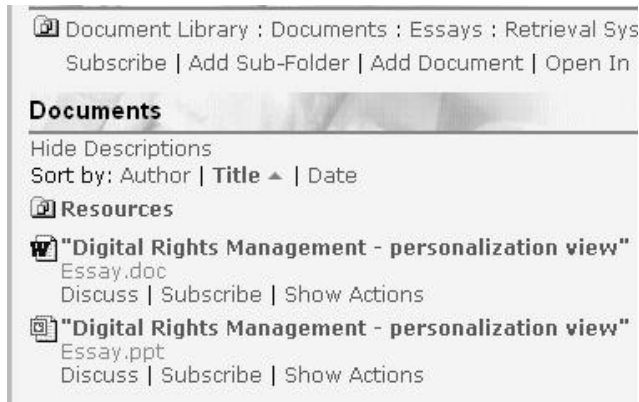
Document Library : Documents : Essays : Retrieval Sys
Subscribe | Add Sub-Folder | Add Document | Open In

Documents

Hide Descriptions
Sort by: Author | Title ▲ | Date

Resources

"Digital Rights Management - personalization view"
Essay.doc
Discuss | Subscribe | Show Actions

"Digital Rights Management - personalization view"
Essay.ppt
Discuss | Subscribe | Show Actions